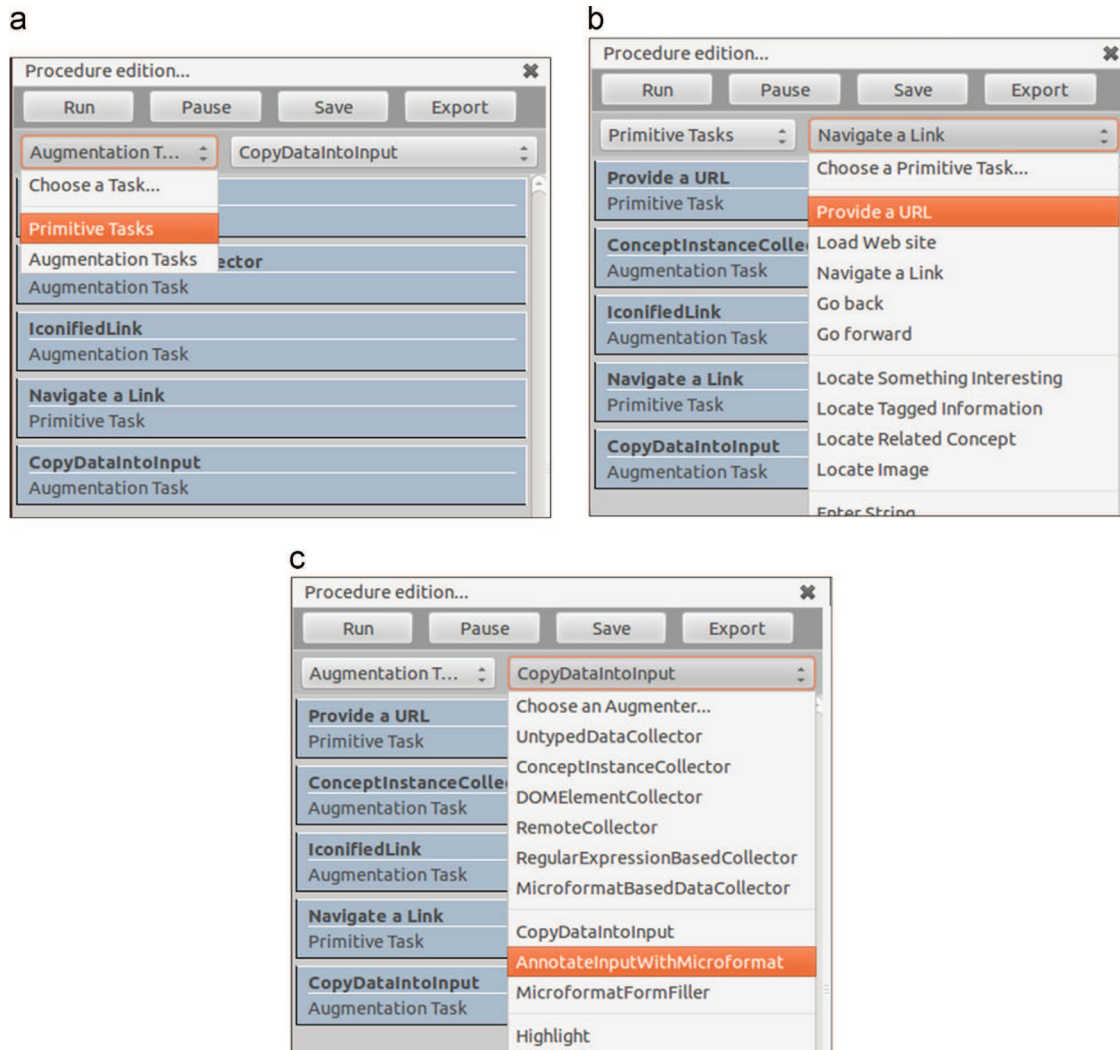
a

Procedure edition...

Run
Pause
Save
Export

Augmentation T...
CopyDataIntoInput

Choose a Task...
Primitive Tasks
Augmentation Tasks

ector
Augmentation Task

IconifiedLink
Augmentation Task

Navigate a Link
Primitive Task

CopyDataIntoInput
Augmentation Task

b

Procedure edition...

Run
Pause
Save
Export

Primitive Tasks
Navigate a Link

Provide a URL
Primitive Task

ConceptInstanceColle
Augmentation Task

IconifiedLink
Augmentation Task

Navigate a Link
Primitive Task

CopyDataIntoInput
Augmentation Task

Choose a Primitive Task...
Provide a URL
Load Web site
Navigate a Link
Go back
Go forward
Locate Something Interesting
Locate Tagged Information
Locate Related Concept
Locate Image
Enter String

c

Procedure edition...

Run
Pause
Save
Export

Augmentation T...
CopyDataIntoInput

Provide a URL
Primitive Task

ConceptInstanceColle
Augmentation Task

IconifiedLink
Augmentation Task

Navigate a Link
Primitive Task

CopyDataIntoInput
Augmentation Task

Choose an Augmenter...
UntypedDataCollector
ConceptInstanceCollector
DOMElementCollector
RemoteCollector
RegularExpressionBasedCollector
MicroformatBasedDataCollector
CopyDataIntoInput
AnnotateInputWithMicroformat
MicroformatFormFiller
Highlight